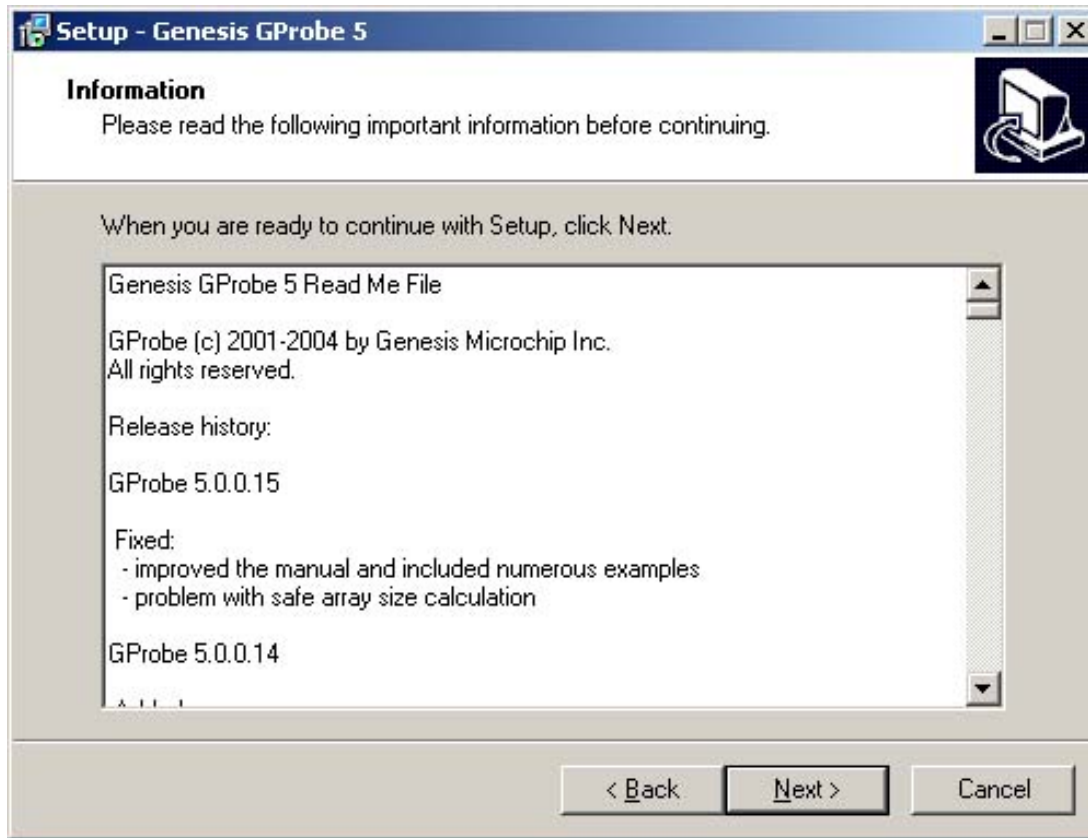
Setup - Genesis GProbe 5

Information

Please read the following important information before continuing.

When you are ready to continue with Setup, click Next.

Genesis GProbe 5 Read Me File

GProbe (c) 2001-2004 by Genesis Microchip Inc.
All rights reserved.

Release history:

GProbe 5.0.0.15

Fixed:
- improved the manual and included numerous examples
- problem with safe array size calculation

GProbe 5.0.0.14

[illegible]

< Back | Next > | Cancel